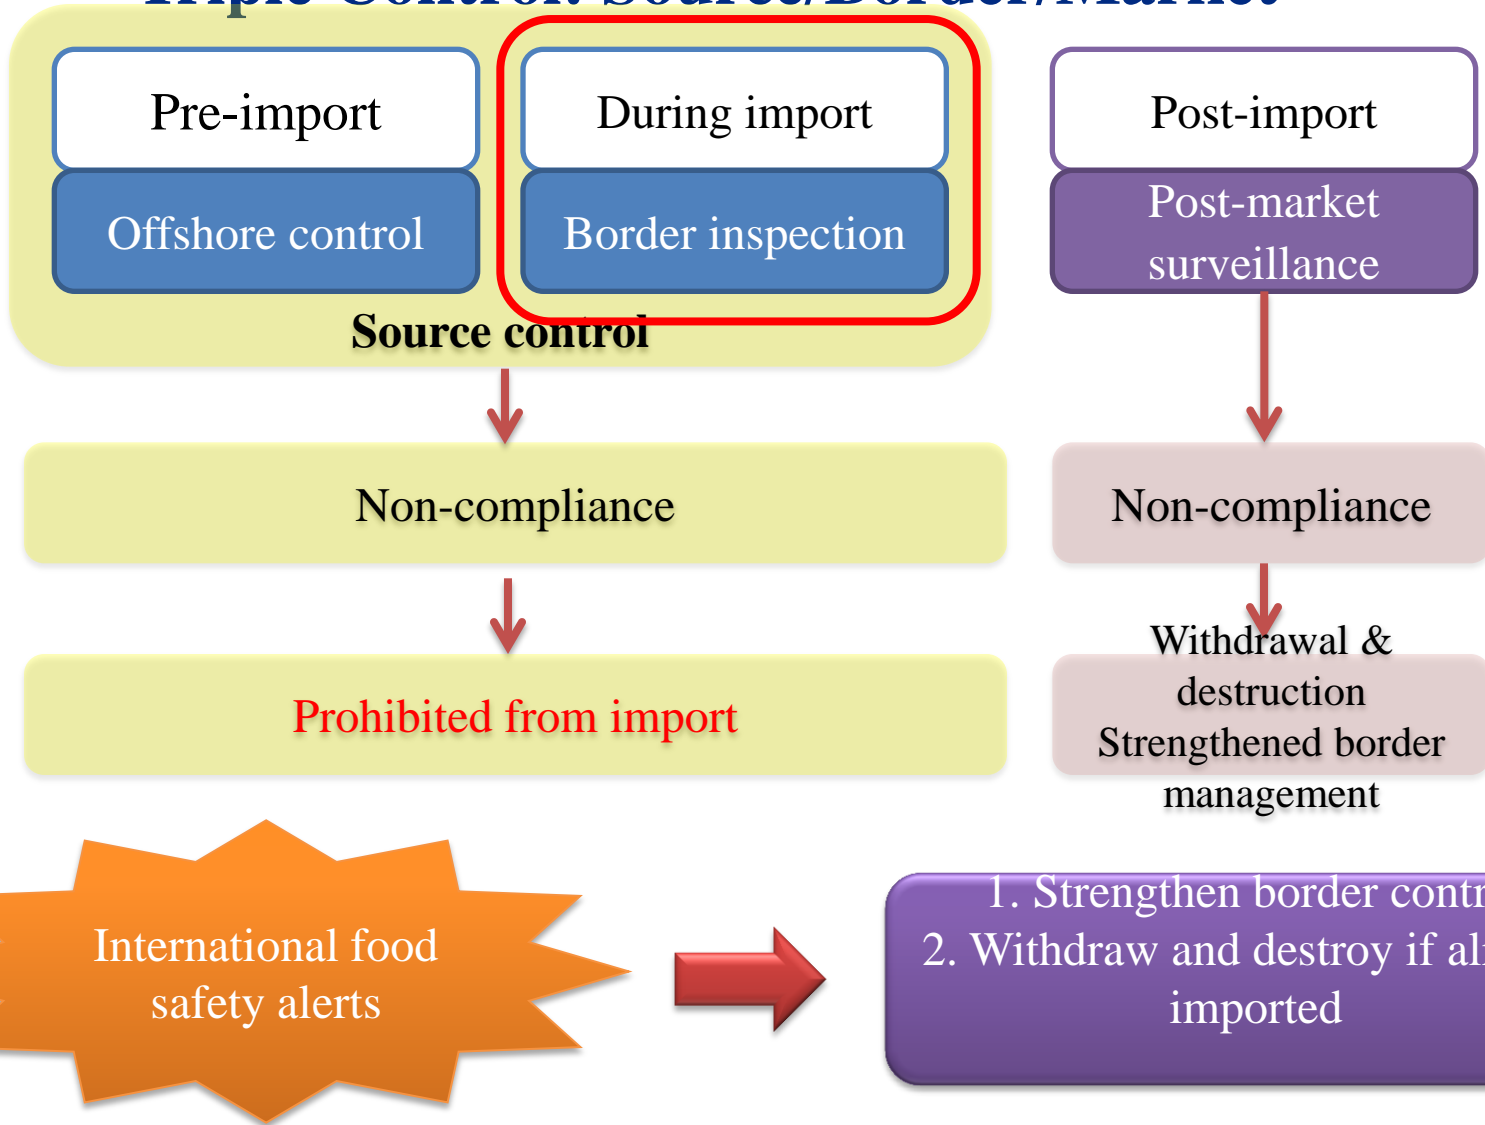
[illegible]

Pre-import

Offshore control

During import

Border inspection

Source control

Post-import

Post-market surveillance

Non-compliance

Non-compliance

Prohibited from import

Withdrawal & destruction Strengthened border management

International food safety alerts

1. Strengthen border contr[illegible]
2. Withdraw and destroy if al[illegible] imported